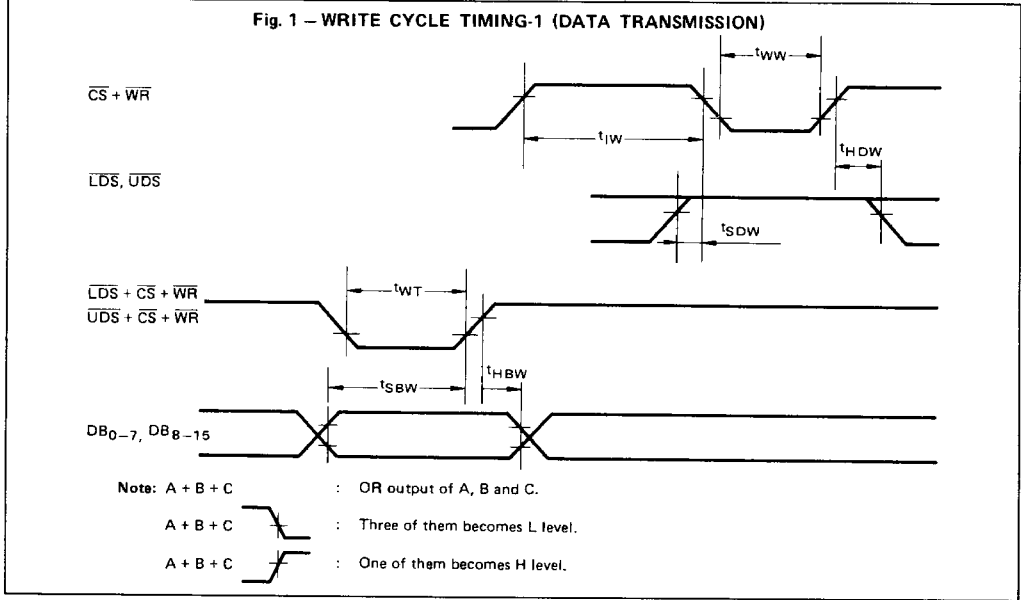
Fig. 1 – WRITE CYCLE TIMING-1 (DATA TRANSMISSION)

$t_{WW}$

$\overline{CS} + \overline{WR}$

$t_{IW}$

$t_{HDW}$

$\overline{LDS}$, $\overline{UDS}$

$t_{SDW}$

$t_{WT}$

$\overline{LDS} + \overline{CS} + \overline{WR}$
$\overline{UDS} + \overline{CS} + \overline{WR}$

$t_{HBW}$

$t_{SBW}$

$DB_{0-7}$, $DB_{8-15}$

Note: A + B + C : OR output of A, B and C.

A + B + C : Three of them becomes L level.

A + B + C : One of them becomes H level.